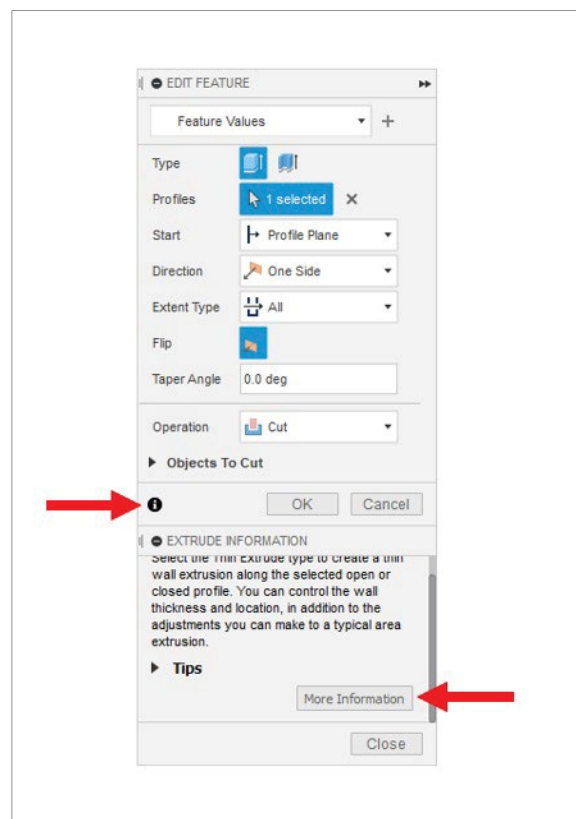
EDIT FEATURE

Feature Values

Type

Profiles 1 selected

Start Profile Plane

Direction One Side

Extent Type All

Flip

Taper Angle 0.0 deg

Operation Cut

Objects To Cut

OK Cancel

EXTRUDE INFORMATION

Select the Thin Extrude type to create a thin wall extrusion along the selected open or closed profile. You can control the wall thickness and location, in addition to the adjustments you can make to a typical area extrusion.

Tips

More Information

Close